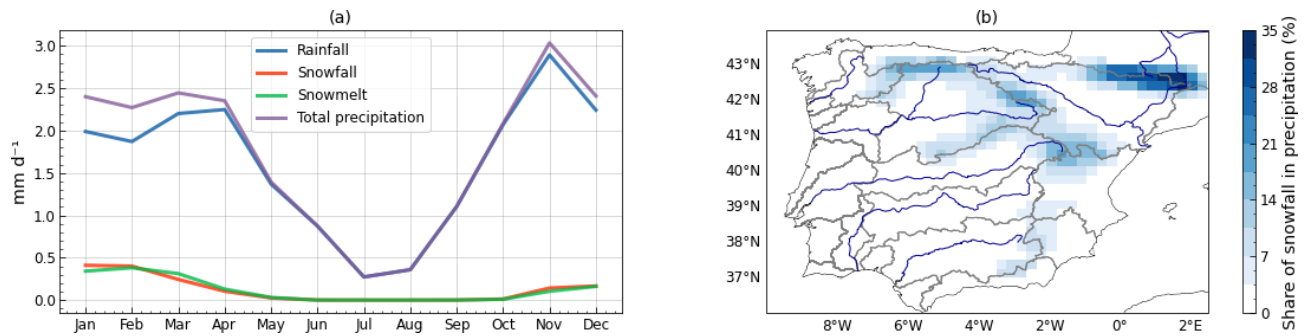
(a)

3.0
2.5
2.0
1.5
1.0
0.5
0.0

mm d⁻¹

Rainfall
Snowfall
Snowmelt
Total precipitation

Jan Feb Mar Apr May Jun Jul Aug Sep Oct Nov Dec

(b)

43°N
42°N
41°N
40°N
39°N
38°N
37°N

8°W 6°W 4°W 2°W 0° 2°E

Share of snowfall in precipitation (%)

35
28
21
14
7
0